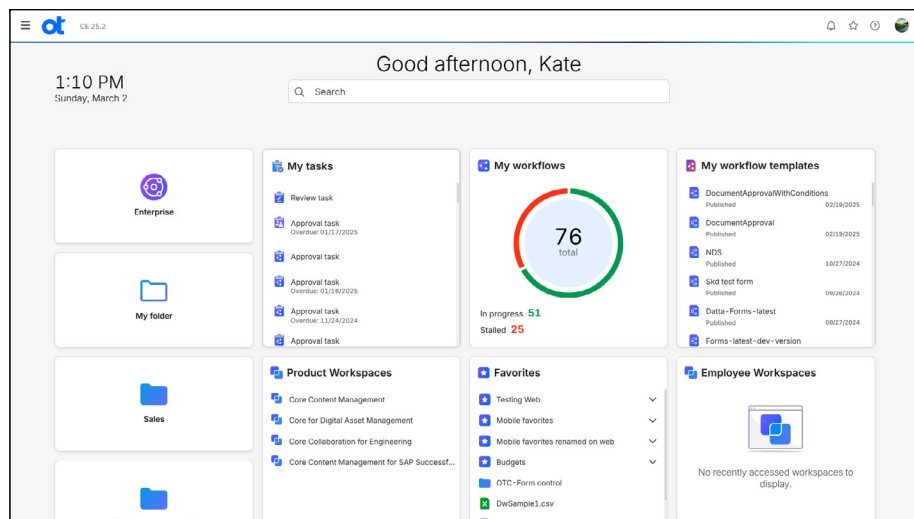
ot CE 25.2

1:10 PM
Sunday, March 2

Good afternoon, Kate

Search

Enterprise

My folder

Sales

My tasks

Review task

Approval task
Overdue: 01/17/2025

Approval task

Approval task
Overdue: 01/16/2025

Approval task
Overdue: 11/24/2024

Approval task

My workflows

76
total

In progress 51
Stalled 25

My workflow templates

DocumentApprovalWithConditions
Published 02/19/2025

DocumentApproval
Published 02/19/2025

NDS
Published 10/27/2024

Skd test form
Published 09/26/2024

Datta-Forms-latest
Published 08/27/2024

Forms-latest-dev-version

Product Workspaces

Core Content Management

Core for Digital Asset Management

Core Collaboration for Engineering

Core Content Management for SAP Successf...

Favorites

Testing Web

Mobile favorites

Mobile favorites renamed on web

Budgets

OTC-Form control

DwSample1.csv

Employee Workspaces

No recently accessed workspaces to display.